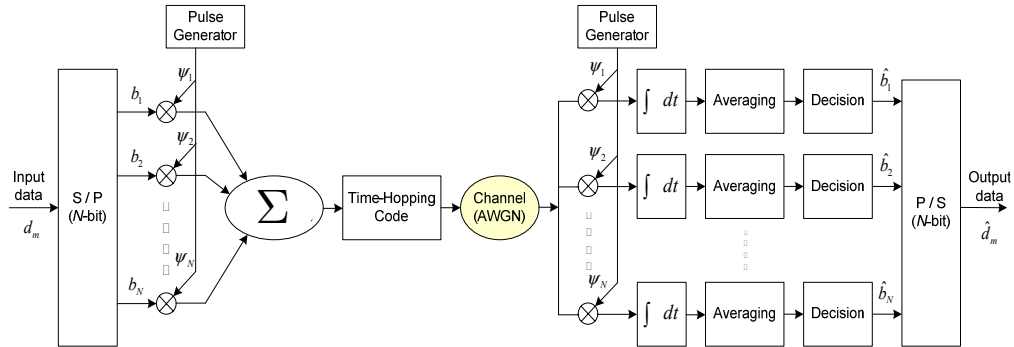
Pulse Generator

Input data

$d_m$

S / P
($N$-bit)

$b_1$

$\psi_1$

$b_2$

$\psi_2$

$\psi_N$

$b_N$

$\sum$

Time-Hopping Code

Channel (AWGN)

Pulse Generator

$\psi_1$

$\psi_2$

$\psi_N$

$\int dt$

Averaging

Decision

$\hat{b}_1$

$\int dt$

Averaging

Decision

$\hat{b}_2$

$\int dt$

Averaging

Decision

$\hat{b}_N$

P / S
($N$-bit)

Output data

$\hat{d}_m$